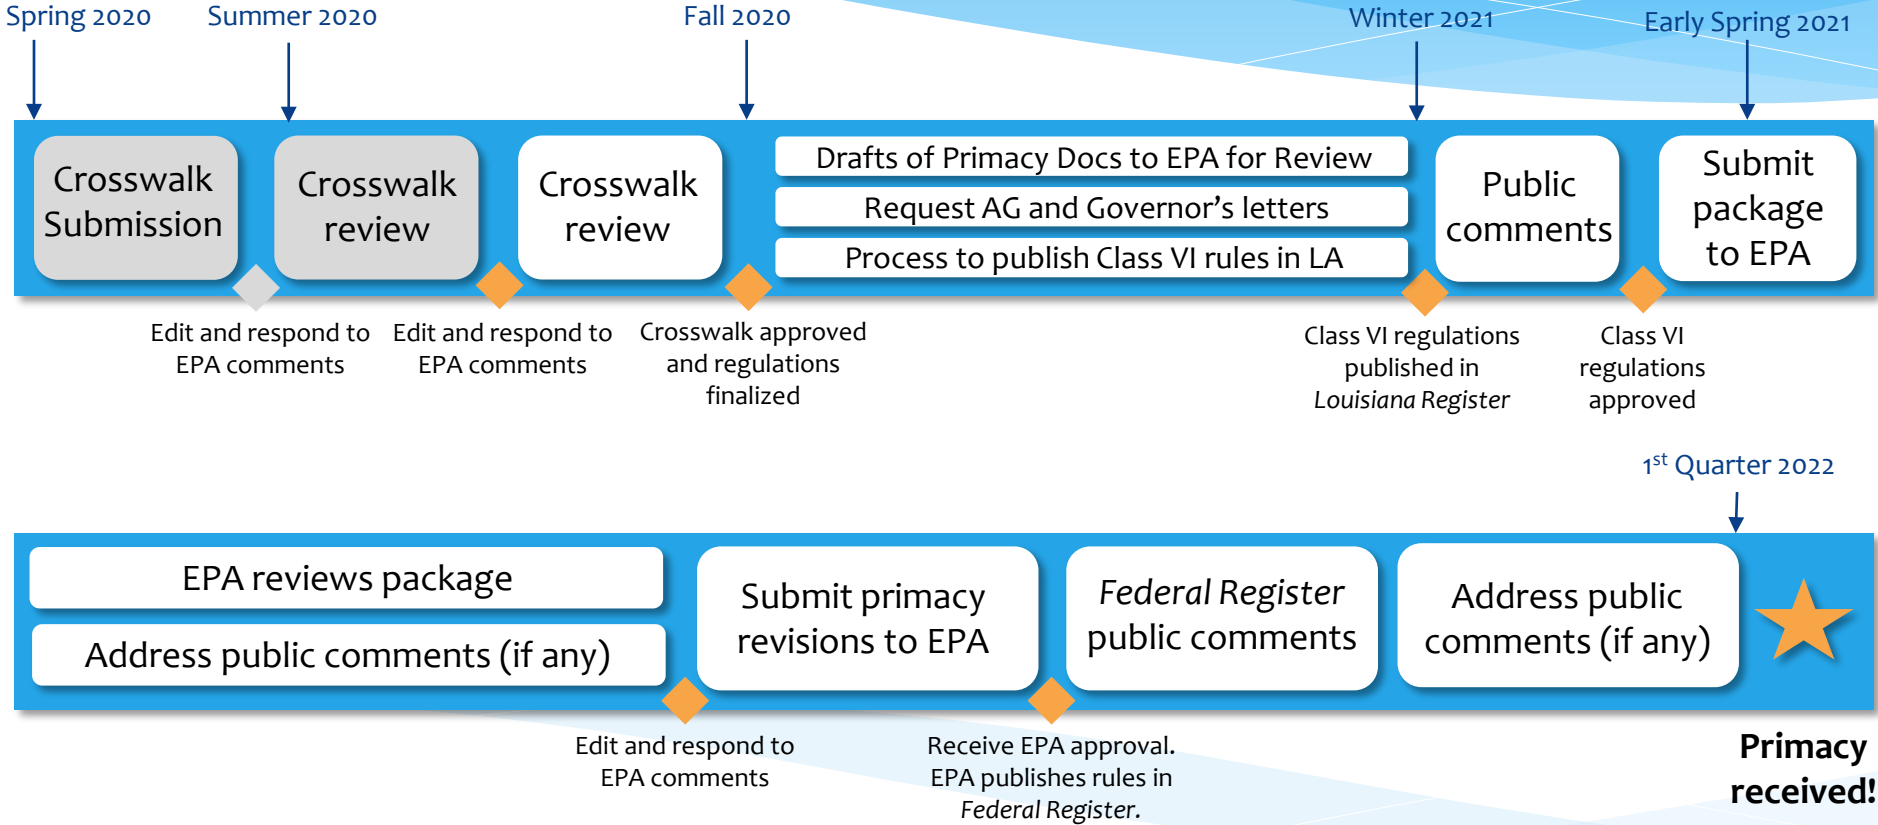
Spring 2020

Summer 2020

Fall 2020

Winter 2021

Early Spring 2021

Crosswalk Submission

Crosswalk review

Crosswalk review

Drafts of Primacy Docs to EPA for Review

Request AG and Governor’s letters

Process to publish Class VI rules in LA

Public comments

Submit package to EPA

Edit and respond to EPA comments

Edit and respond to EPA comments

Crosswalk approved and regulations finalized

Class VI regulations published in *Louisiana Register*

Class VI regulations approved

1$^{st}$ Quarter 2022

EPA reviews package

Address public comments (if any)

Submit primacy revisions to EPA

*Federal Register* public comments

Address public comments (if any)

Edit and respond to EPA comments

Receive EPA approval. EPA publishes rules in *Federal Register.*

Primacy received!